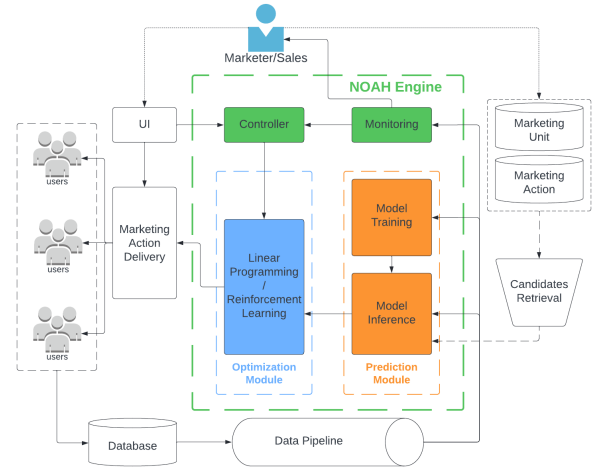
Marketer/Sales

NOAH Engine

UI

Controller

Monitoring

Marketing Unit

Marketing Action

users

users

users

Marketing Action Delivery

Linear Programming / Reinforcement Learning

Model Training

Model Inference

Candidates Retrieval

Optimization Module

Prediction Module

Database

Data Pipeline